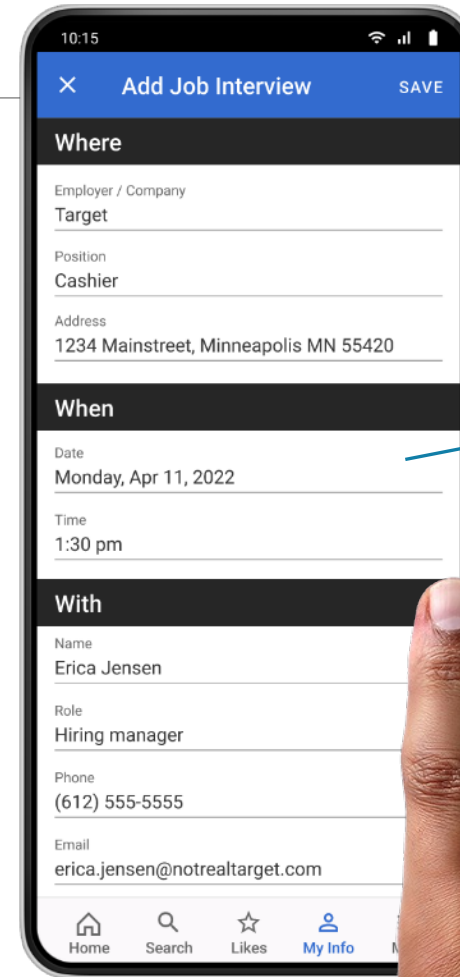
10:15

×   Add Job Interview   SAVE

Where

Employer / Company
Target

Position
Cashier

Address
1234 Mainstreet, Minneapolis MN 55420

When

Date
Monday, Apr 11, 2022

Time
1:30 pm

With

Name
Erica Jensen

Role
Hiring manager

Phone
(612) 555-5555

Email
erica.jensen@notrealtarget.com

Home   Search   Likes   My Info   M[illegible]